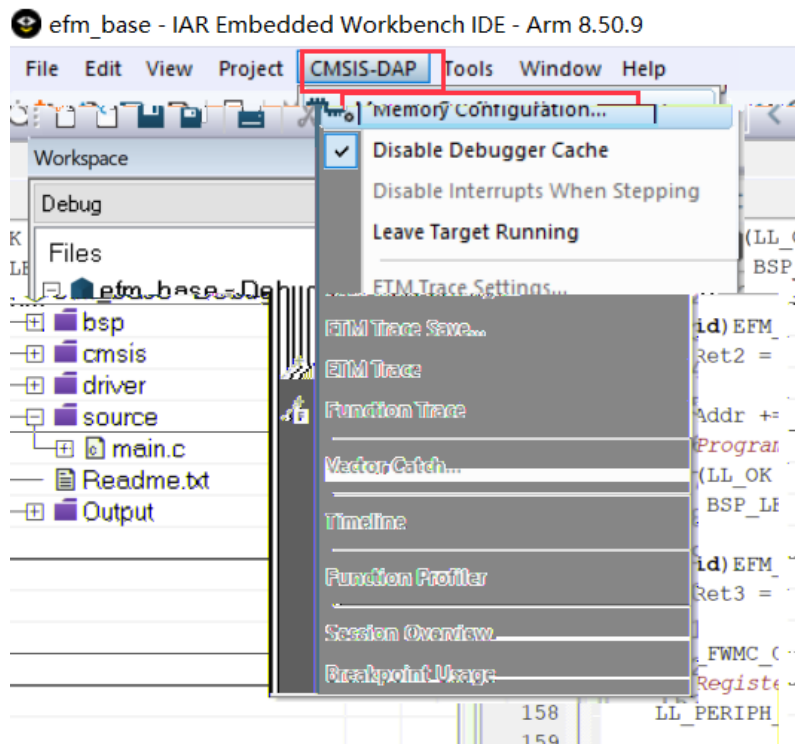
efm_base - IAR Embedded Workbench IDE - Arm 8.50.9

File Edit View Project CMSIS-DAP Tools Window Help

Workspace

Debug

Files

efm_base - Debug

bsp
cmsis
driver
source
main.c
Readme.txt
Output

Memory Configuration...
Disable Debugger Cache
Disable Interrupts When Stepping
Leave Target Running
ETM Trace Settings...
ETM Trace Save...
ETM Trace
Function Trace
Vector Catch...
Timeline
Function Profiler
Session Overview
Breakpoint Usage

(LL_
BSP_
id)EFM_
Ret2 =
Addr +=
Program
(LL_OK
BSP_LE
id)EFM_
Ret3 =
_FWMC_
Registe
LL_PERIPH_
158
159